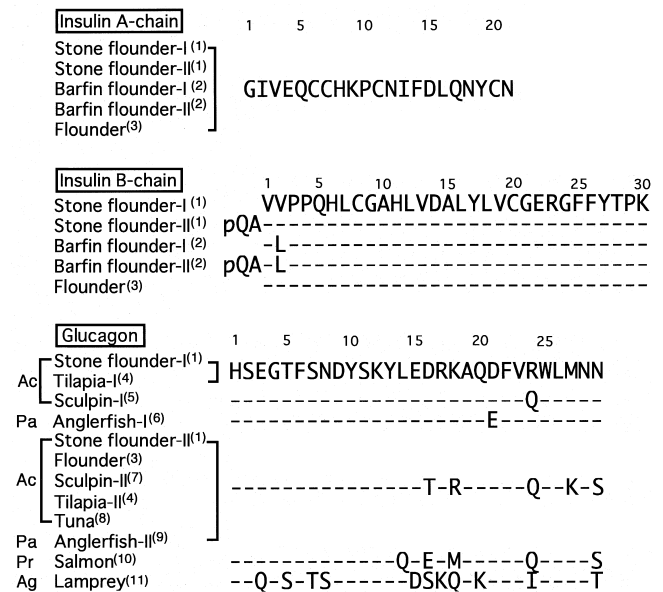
Insulin A-chain

1 5 10 15 20

Stone flounder-I$^{(1)}$
Stone flounder-II$^{(1)}$
Barfin flounder-I$^{(2)}$
Barfin flounder-II$^{(2)}$
Flounder$^{(3)}$

GIVEQCCHKPCNIFDLQNYCN

Insulin B-chain

1 5 10 15 20 25 30

Stone flounder-I$^{(1)}$ VVPPQHLCGAHLVDALYLVCGERGFFYTPK
Stone flounder-II$^{(1)}$ pQA------------------------------
Barfin flounder-I$^{(2)}$ -L-----------------------------
Barfin flounder-II$^{(2)}$ pQA-L-----------------------------
Flounder$^{(3)}$ ------------------------------

Glucagon

1 5 10 15 20 25

Ac Stone flounder-I$^{(1)}$
Tilapia-I$^{(4)}$
HSEGTFSNDYSKYLEDRKAQDFVRWLMNN
Sculpin-I$^{(5)}$ -----------------------Q-----
Pa Anglerfish-I$^{(6)}$ -------------------E--------
Ac Stone flounder-II$^{(1)}$
Flounder$^{(3)}$
Sculpin-II$^{(7)}$
Tilapia-II$^{(4)}$
Tuna$^{(8)}$
---------------T-R-----Q--K-S
Pa Anglerfish-II$^{(9)}$
Pr Salmon$^{(10)}$ -------------Q-E-M-----Q----S
Ag Lamprey$^{(11)}$ --Q-S-TS------DSKQ-K---I----T